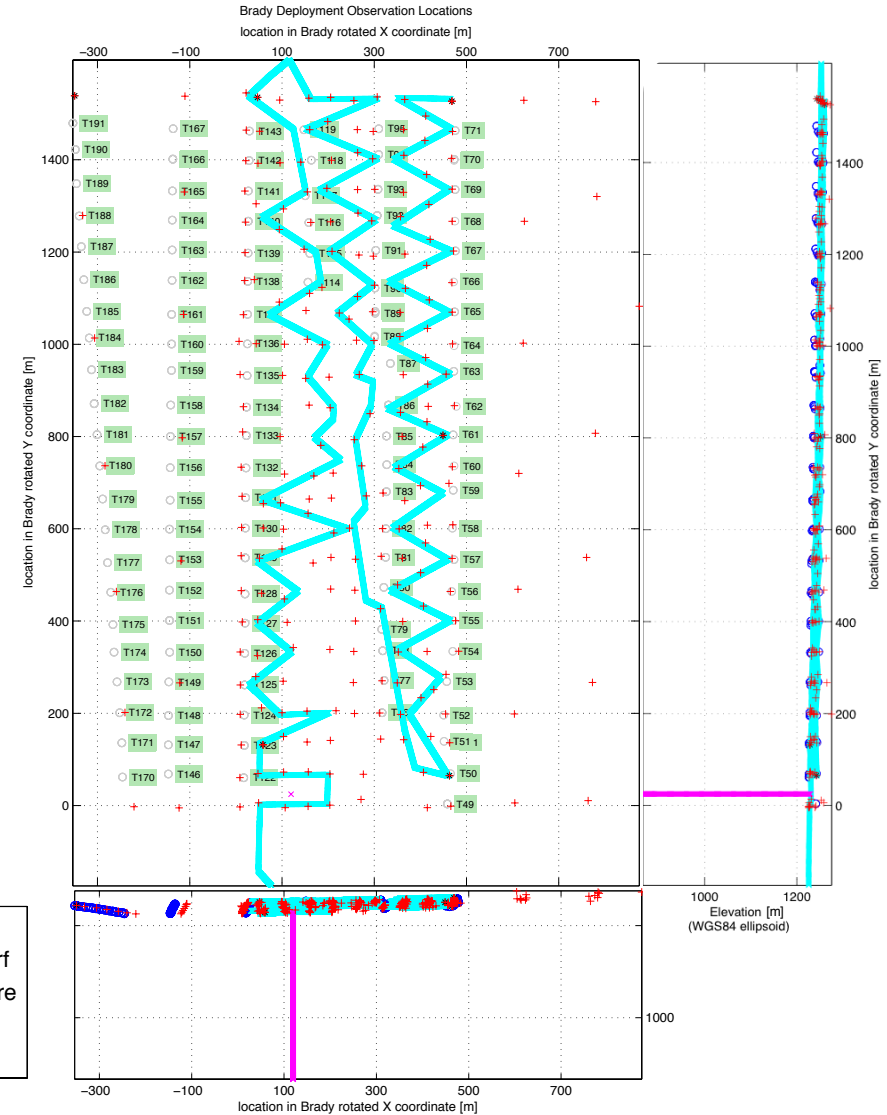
Brady Deployment Observation Locations

location in Brady rotated X coordinate [m]

-300 -100 100 300 500 700

T191 T190 T189 T188 T187 T186 T185 T184 T183 T182 T181 T180 T179 T178 T177 T176 T175 T174 T173 T172 T171 T170

T167 T166 T165 T164 T163 T162 T161 T160 T159 T158 T157 T156 T155 T154 T153 T152 T151 T150 T149 T148 T147 T146

T143 T142 T141 T139 T138 T136 T135 T134 T133 T132 T130 T128 T126 T125 T124 T123

T119 T118 T116 T114

T95 T93 T92 T91 T89 T87 T86 T85 T83 T81 T79 T77

T71 T70 T69 T68 T67 T66 T65 T64 T63 T62 T61 T60 T59 T58 T57 T56 T55 T54 T53 T52 T51 T50 T49

1400 1200 1000 800 600 400 200 0

location in Brady rotated Y coordinate [m]

1400 1200 1000 800 600 400 200 0

location in Brady rotated Y coordinate [m]

1000 1200
Elevation [m]
(WGS84 ellipsoid)

1000

-300 -100 100 300 500 700
location in Brady rotated X coordinate [m]

rf
re